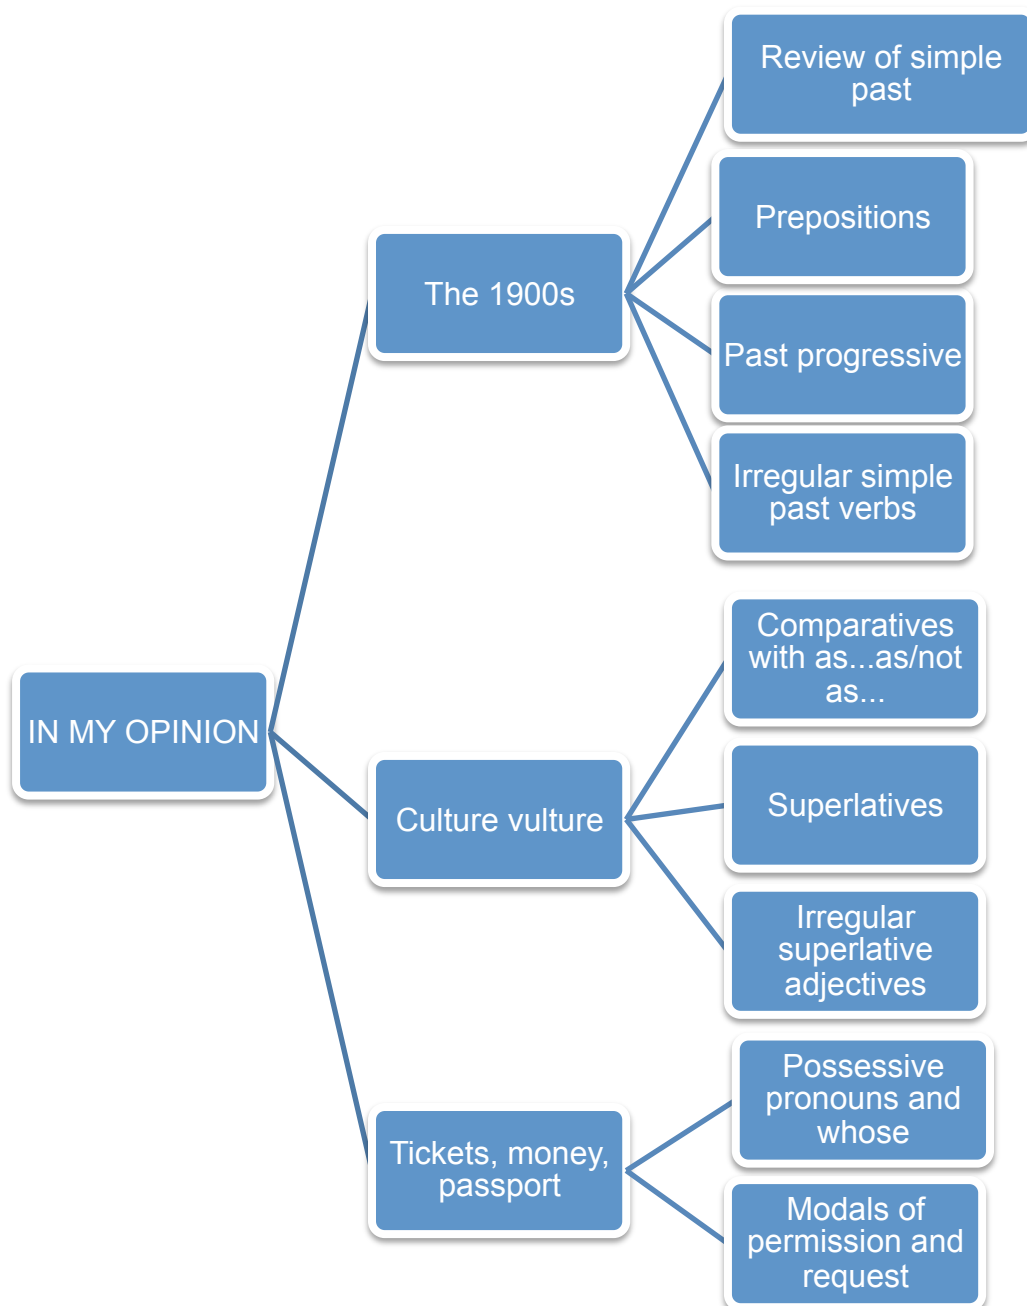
IN MY OPINION

The 1900s

Review of simple past

Prepositions

Past progressive

Irregular simple past verbs

Culture vulture

Comparatives with as...as/not as...

Superlatives

Irregular superlative adjectives

Tickets, money, passport

Possessive pronouns and whose

Modals of permission and request